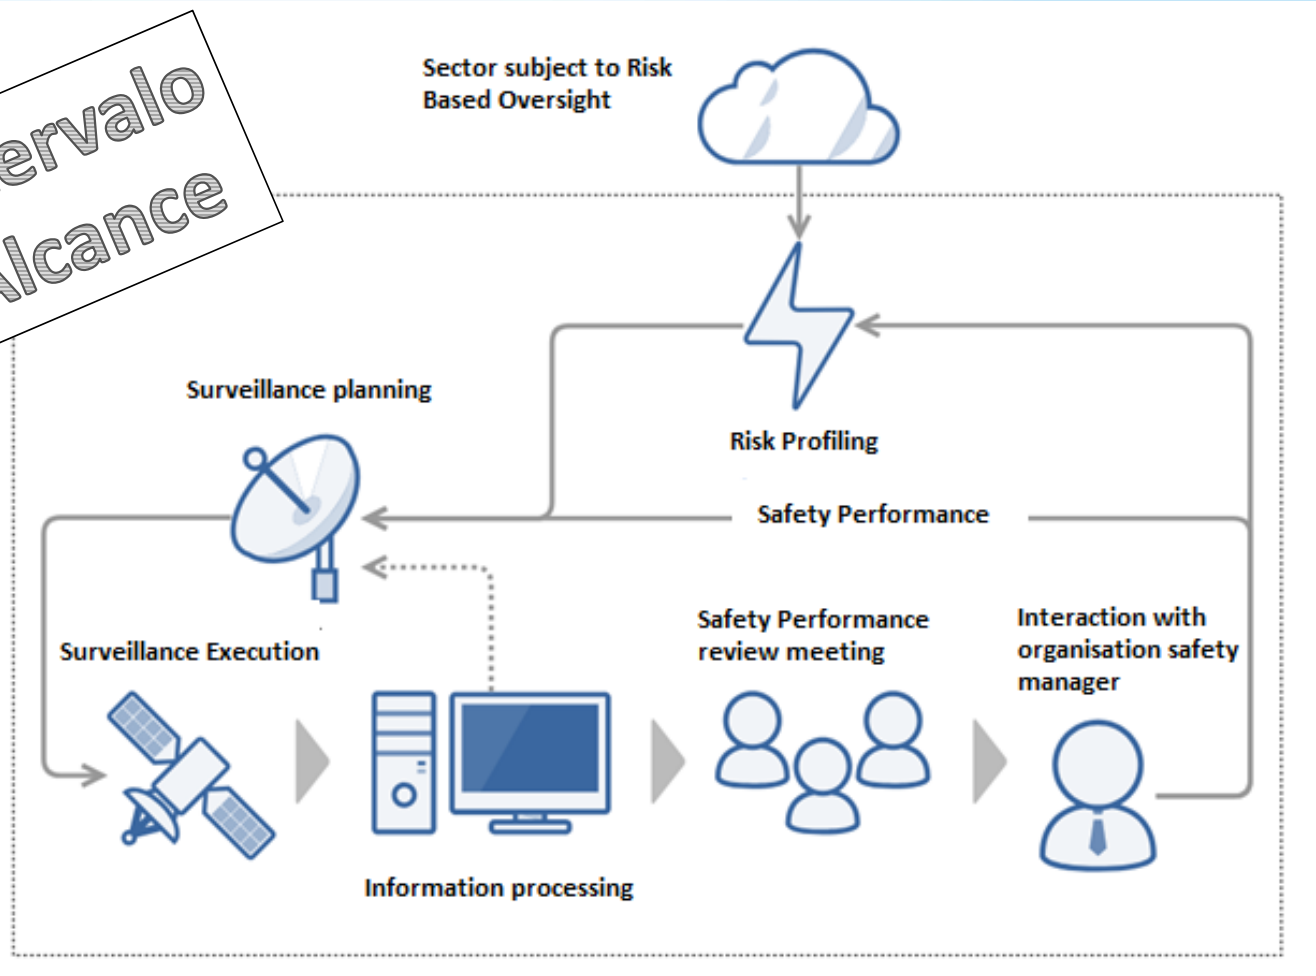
ervalo
lcance

Sector subject to Risk Based Oversight

Surveillance planning

Risk Profiling

Safety Performance

Surveillance Execution

Safety Performance review meeting

Interaction with organisation safety manager

Information processing